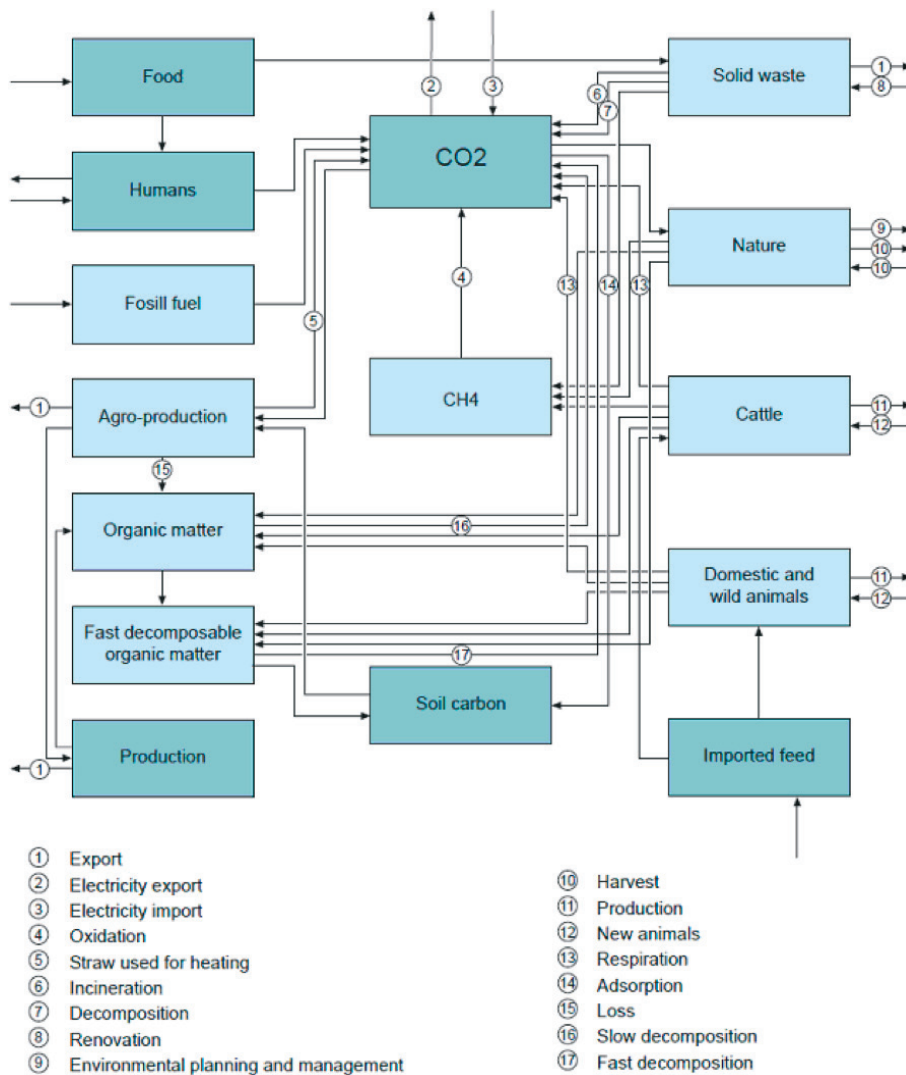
Food

2

3

Solid waste

1

8

6

7

Humans

CO2

Nature

9

10

10

4

13

14

13

Fosill fuel

5

CH4

1

Agro-production

Cattle

11

12

15

Organic matter

16

Domestic and wild animals

11

12

Fast decomposable organic matter

17

Soil carbon

1

Production

Imported feed

① Export
② Electricity export
③ Electricity import
④ Oxidation
⑤ Straw used for heating
⑥ Incineration
⑦ Decomposition
⑧ Renovation
⑨ Environmental planning and management

⑩ Harvest
⑪ Production
⑫ New animals
⑬ Respiration
⑭ Adsorption
⑮ Loss
⑯ Slow decomposition
⑰ Fast decomposition